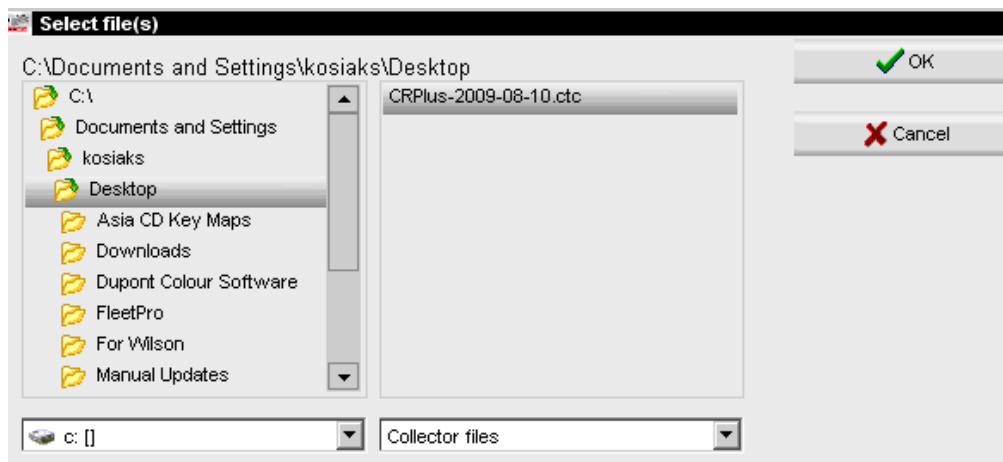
Select file(s)

C:\Documents and Settings\kosiaks\Desktop

C:\
Documents and Settings
kosiaks
Desktop
Asia CD Key Maps
Downloads
Dupont Colour Software
FleetPro
For Wilson
Manual Updates

CRPlus-2009-08-10.ctc

OK

Cancel

c: []

Collector files